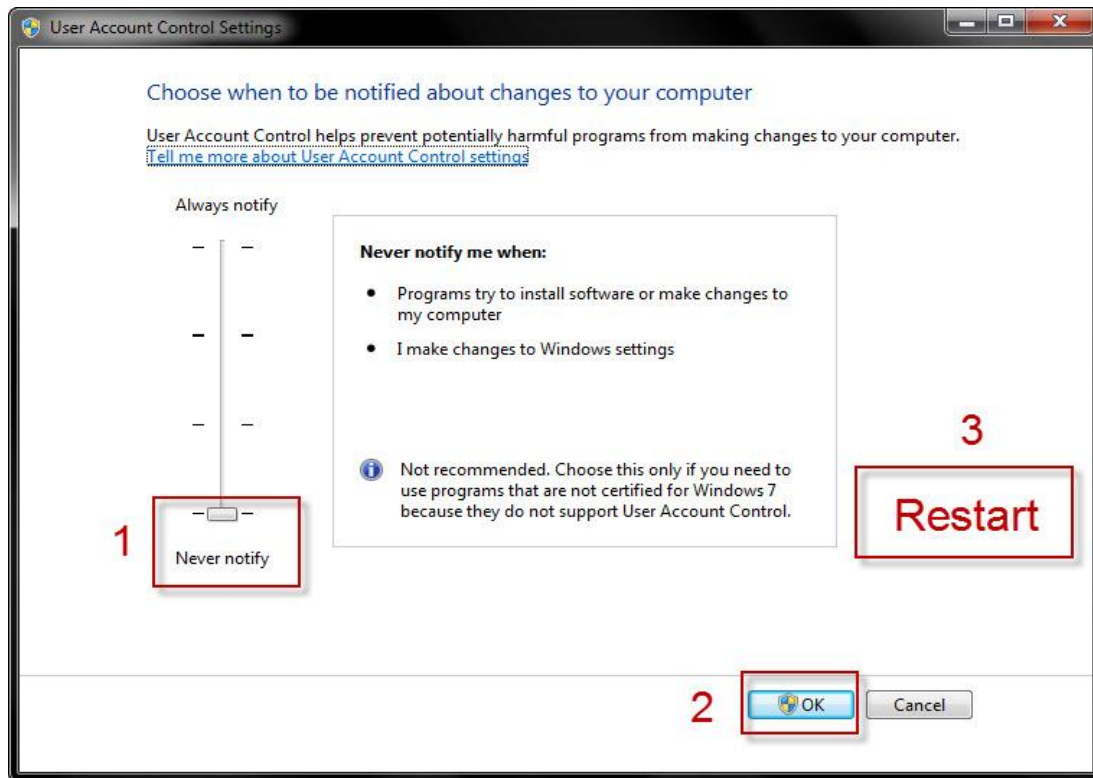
User Account Control Settings

Choose when to be notified about changes to your computer

User Account Control helps prevent potentially harmful programs from making changes to your computer.
Tell me more about User Account Control settings

Always notify

Never notify me when:

- Programs try to install software or make changes to my computer
- I make changes to Windows settings

Not recommended. Choose this only if you need to use programs that are not certified for Windows 7 because they do not support User Account Control.

1

Never notify

3

Restart

2

OK

Cancel